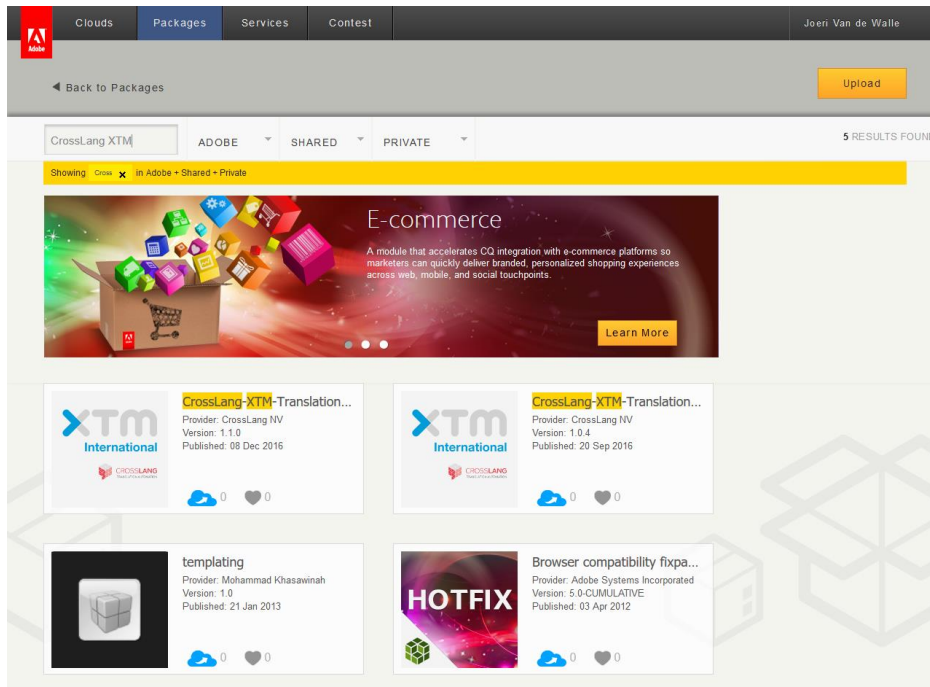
Adobe

Clouds Packages Services Contest Joeri Van de Walle

◀ Back to Packages

Upload

CrossLang XTM

ADOBE

SHARED

PRIVATE

5 RESULTS FOUN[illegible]

Showing Cross ✕ in Adobe + Shared + Private

E-commerce

A module that accelerates CQ integration with e-commerce platforms so marketers can quickly deliver branded, personalized shopping experiences across web, mobile, and social touchpoints.

Learn More

XTM International CROSSLANG

CrossLang-XTM-Translation...
Provider: CrossLang NV
Version: 1.1.0
Published: 08 Dec 2016

0 0

XTM International CROSSLANG

CrossLang-XTM-Translation...
Provider: CrossLang NV
Version: 1.0.4
Published: 20 Sep 2016

0 0

templating
Provider: Mohammad Khasawinah
Version: 1.0
Published: 21 Jan 2013

0 0

HOTFIX

Browser compatibility fixpa...
Provider: Adobe Systems Incorporated
Version: 5.0-CUMULATIVE
Published: 03 Apr 2012

0 0